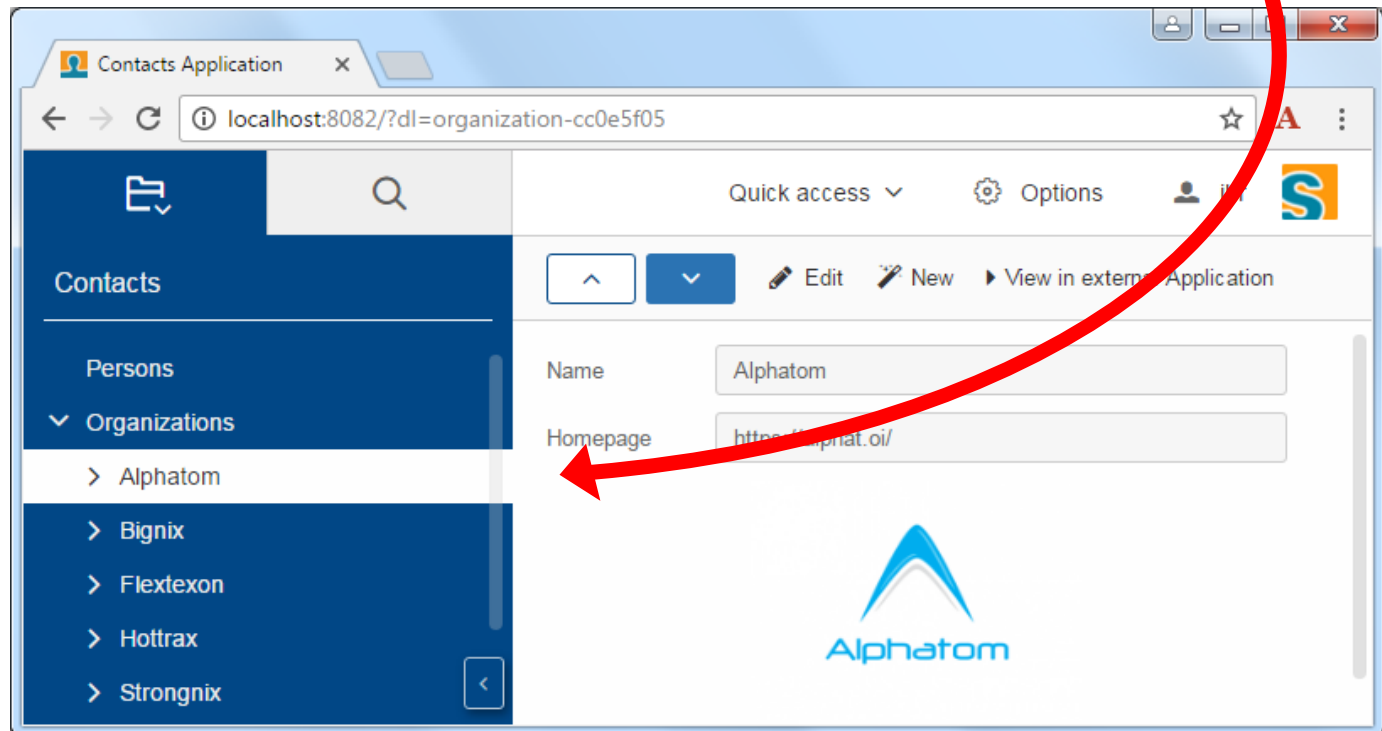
Contacts Application

localhost:8082/?dl=organization-cc0e5f05

Quick access Options j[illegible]

Contacts

Persons
Organizations
Alphatom
Bignix
Flextexon
Hottrax
Strongnix

Edit New View in extern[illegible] Application

Name Alphatom
Homepage https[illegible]lphat.oi/

Alphatom